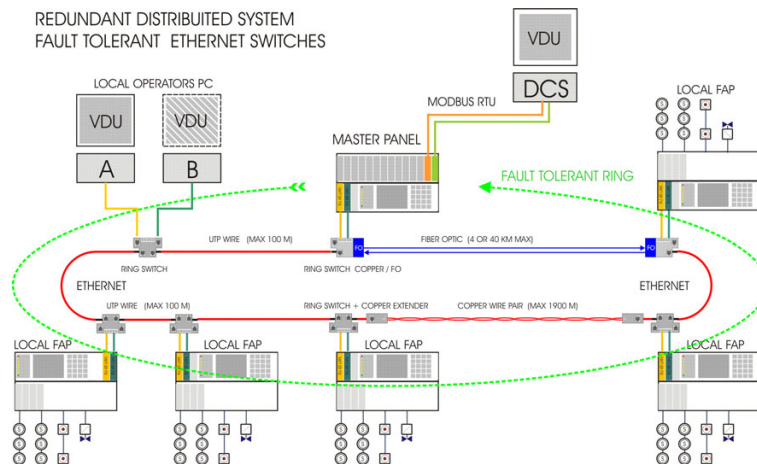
REDUNDANT DISTRIBUITED SYSTEM
FAULT TOLERANT ETHERNET SWITCHES

VDU
DCS

LOCAL OPERATORS PC
VDU
VDU
A
B

MODBUS RTU

MASTER PANEL

LOCAL FAP

FAULT TOLERANT RING

UTP WIRE (MAX 100 M)
FIBER OPTIC (4 OR 40 KM MAX)
FO
FO

RING SWITCH
RING SWITCH COPPER / FO

ETHERNET
ETHERNET

UTP WIRE (MAX 100 M)
RING SWITCH + COPPER EXTENDER
COPPER WIRE PAIR (MAX 1900 M)

LOCAL FAP
LOCAL FAP
LOCAL FAP
LOCAL FAP